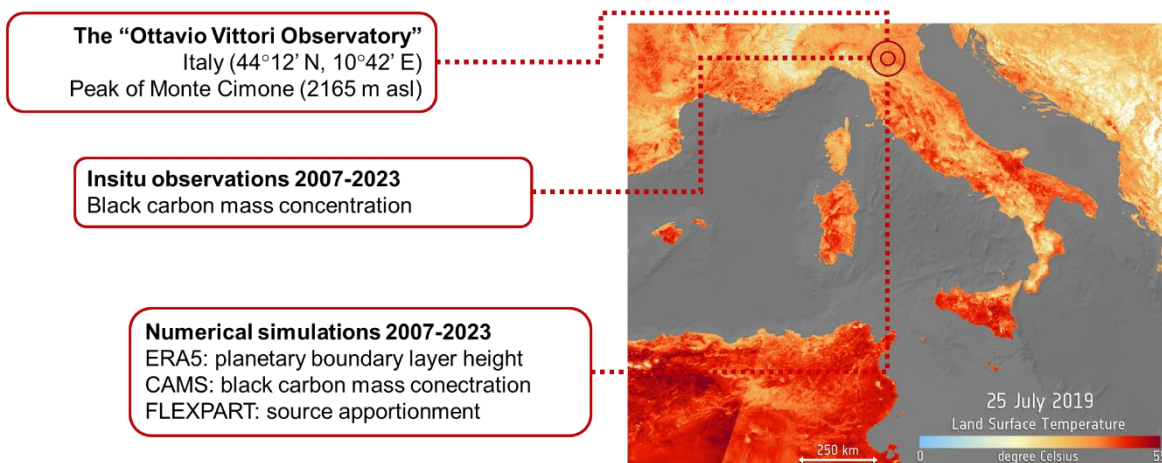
The "Ottavio Vittori Observatory"
Italy (44°12' N, 10°42' E)
Peak of Monte Cimone (2165 m asl)

Insitu observations 2007-2023
Black carbon mass concentration

Numerical simulations 2007-2023
ERA5: planetary boundary layer height
CAMS: black carbon mass conectration
FLEXPART: source apportionment

25 July 2019
Land Surface Temperature
250 km
0 degree Celsius 5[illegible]